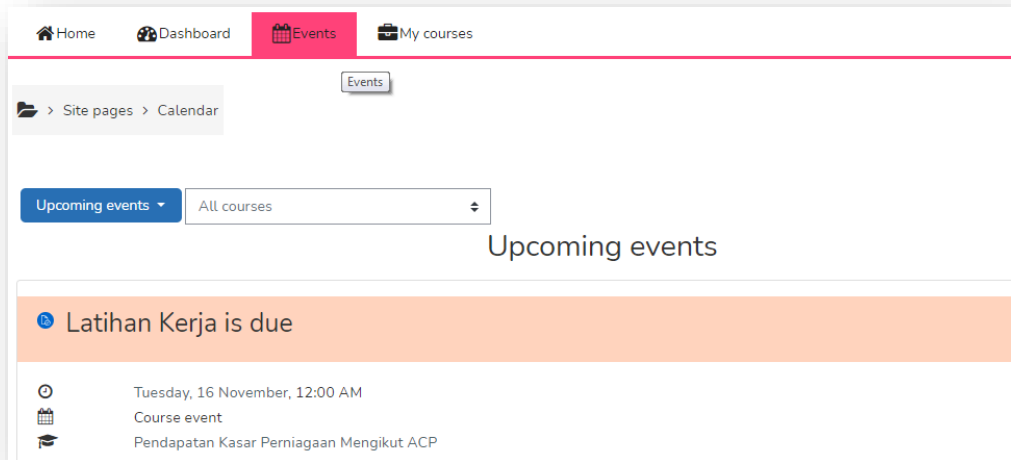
Home Dashboard Events My courses

Events

> Site pages > Calendar

Upcoming events

All courses

Upcoming events

Latihan Kerja is due

Tuesday, 16 November, 12:00 AM

Course event

Pendapatan Kasar Perniagaan Mengikut ACP